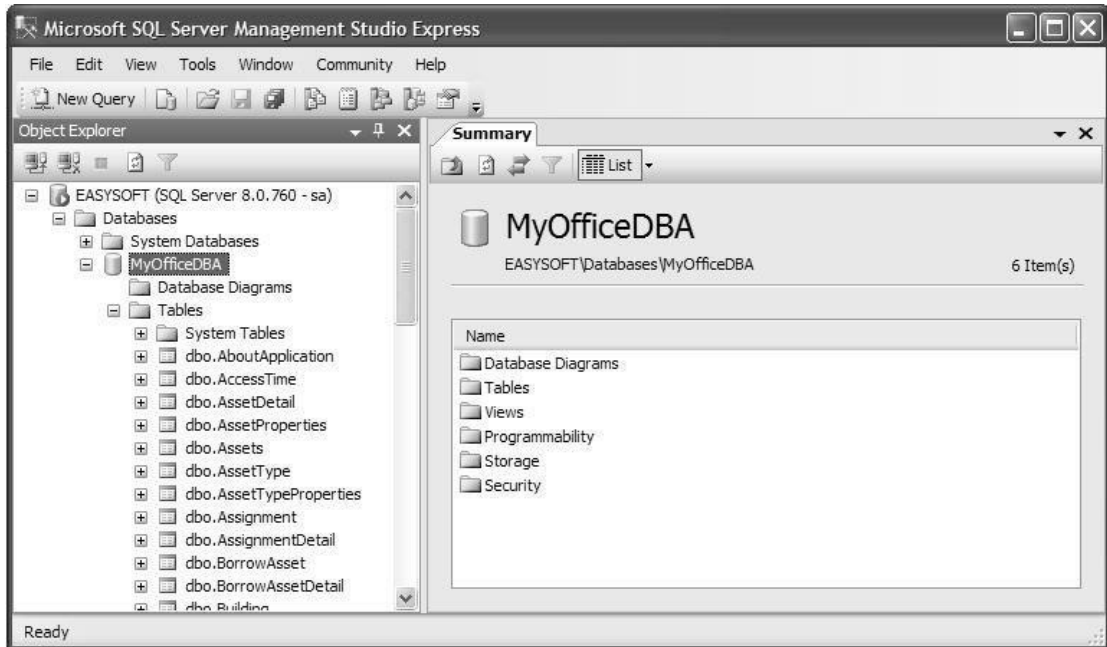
Microsoft SQL Server Management Studio Express

File Edit View Tools Window Community Help

New Query

Object Explorer

EASYSOFT (SQL Server 8.0.760 - sa)
Databases
System Databases
MyOfficeDBA
Database Diagrams
Tables
System Tables
dbo.AboutApplication
dbo.AccessTime
dbo.AssetDetail
dbo.AssetProperties
dbo.Assets
dbo.AssetType
dbo.AssetTypeProperties
dbo.Assignment
dbo.AssignmentDetail
dbo.BorrowAsset
dbo.BorrowAssetDetail
dbo.Building

Summary

List

MyOfficeDBA

EASYSOFT\Databases\MyOfficeDBA

6 Item(s)

Name
Database Diagrams
Tables
Views
Programmability
Storage
Security

Ready